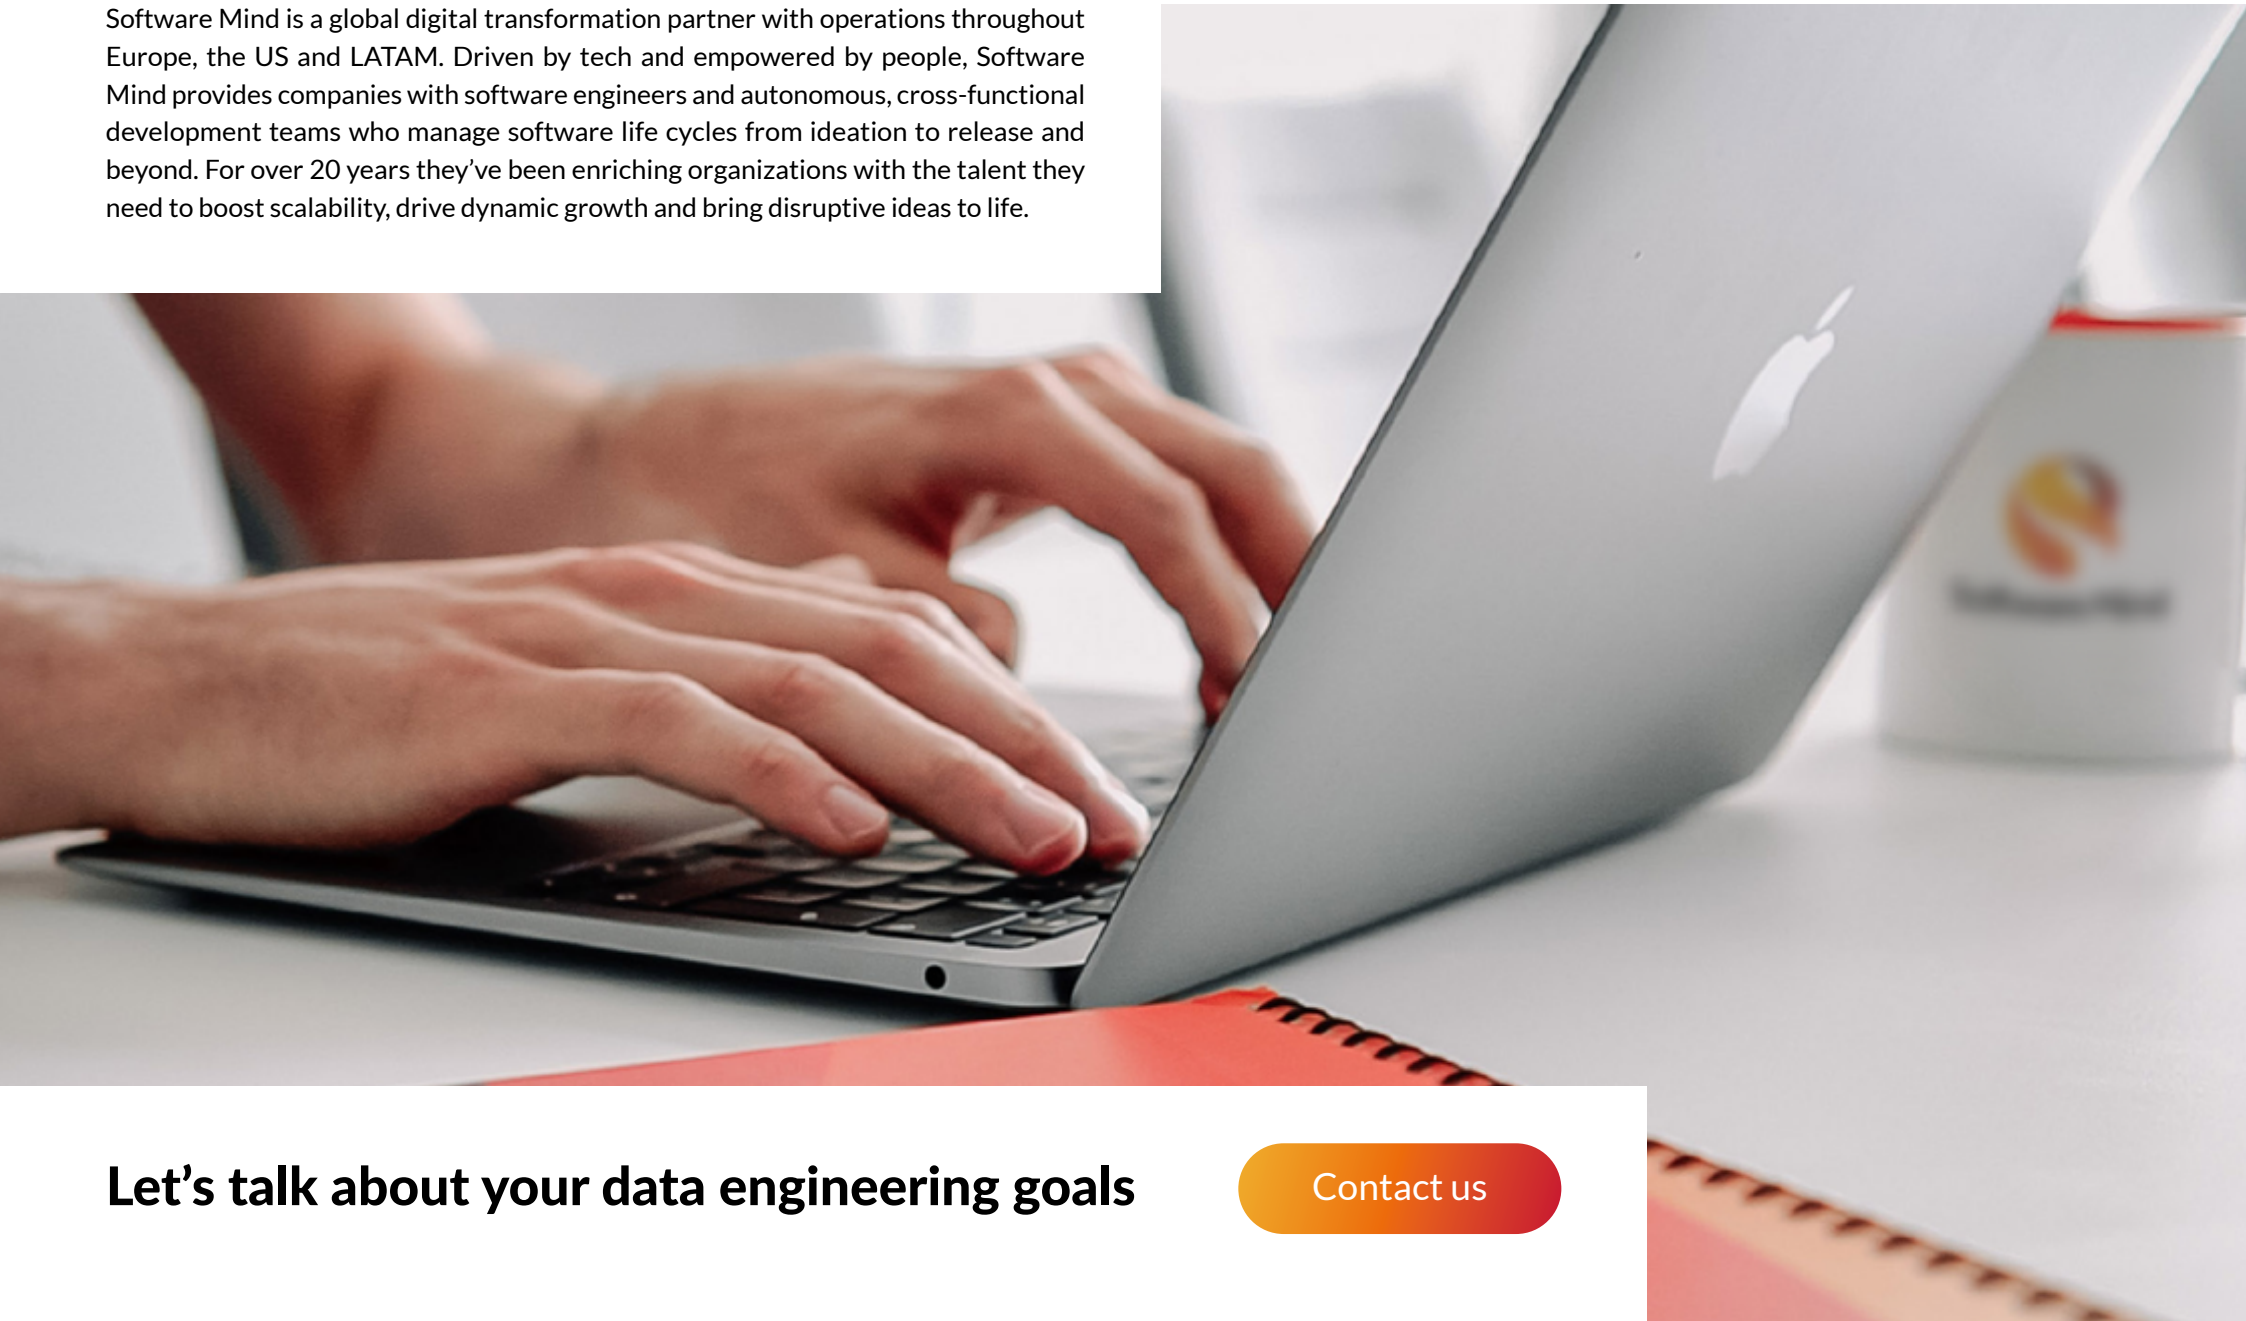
Software Mind is a global digital transformation partner with operations throughout Europe, the US and LATAM. Driven by tech and empowered by people, Software Mind provides companies with software engineers and autonomous, cross-functional development teams who manage software life cycles from ideation to release and beyond. For over 20 years they've been enriching organizations with the talent they need to boost scalability, drive dynamic growth and bring disruptive ideas to life.

Let's talk about your data engineering goals

Contact us